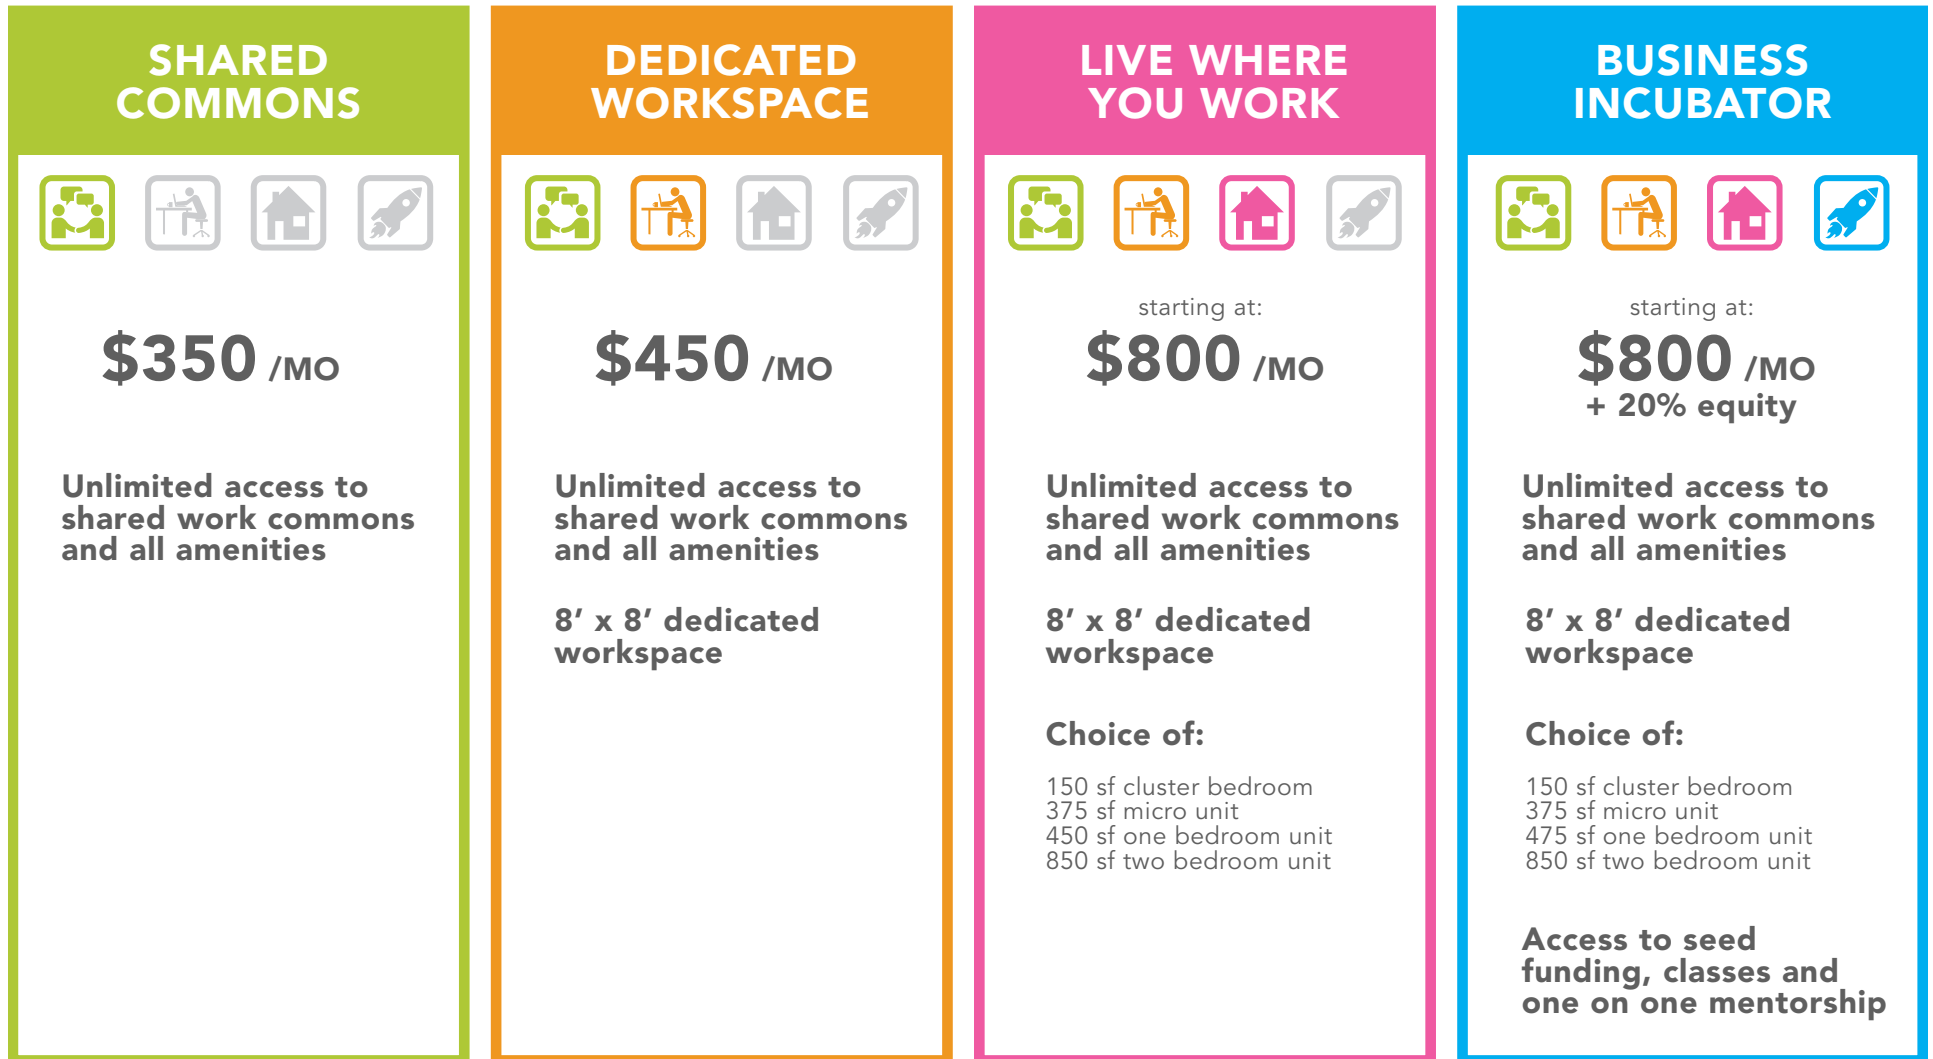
SHARED COMMONS

$350 /MO

Unlimited access to shared work commons and all amenities

DEDICATED WORKSPACE

$450 /MO

Unlimited access to shared work commons and all amenities

8′ x 8′ dedicated workspace

LIVE WHERE YOU WORK

starting at:

$800 /MO

Unlimited access to shared work commons and all amenities

8′ x 8′ dedicated workspace

Choice of:

150 sf cluster bedroom
375 sf micro unit
450 sf one bedroom unit
850 sf two bedroom unit

BUSINESS INCUBATOR

starting at:

$800 /MO
+ 20% equity

Unlimited access to shared work commons and all amenities

8′ x 8′ dedicated workspace

Choice of:

150 sf cluster bedroom
375 sf micro unit
475 sf one bedroom unit
850 sf two bedroom unit

Access to seed funding, classes and one on one mentorship